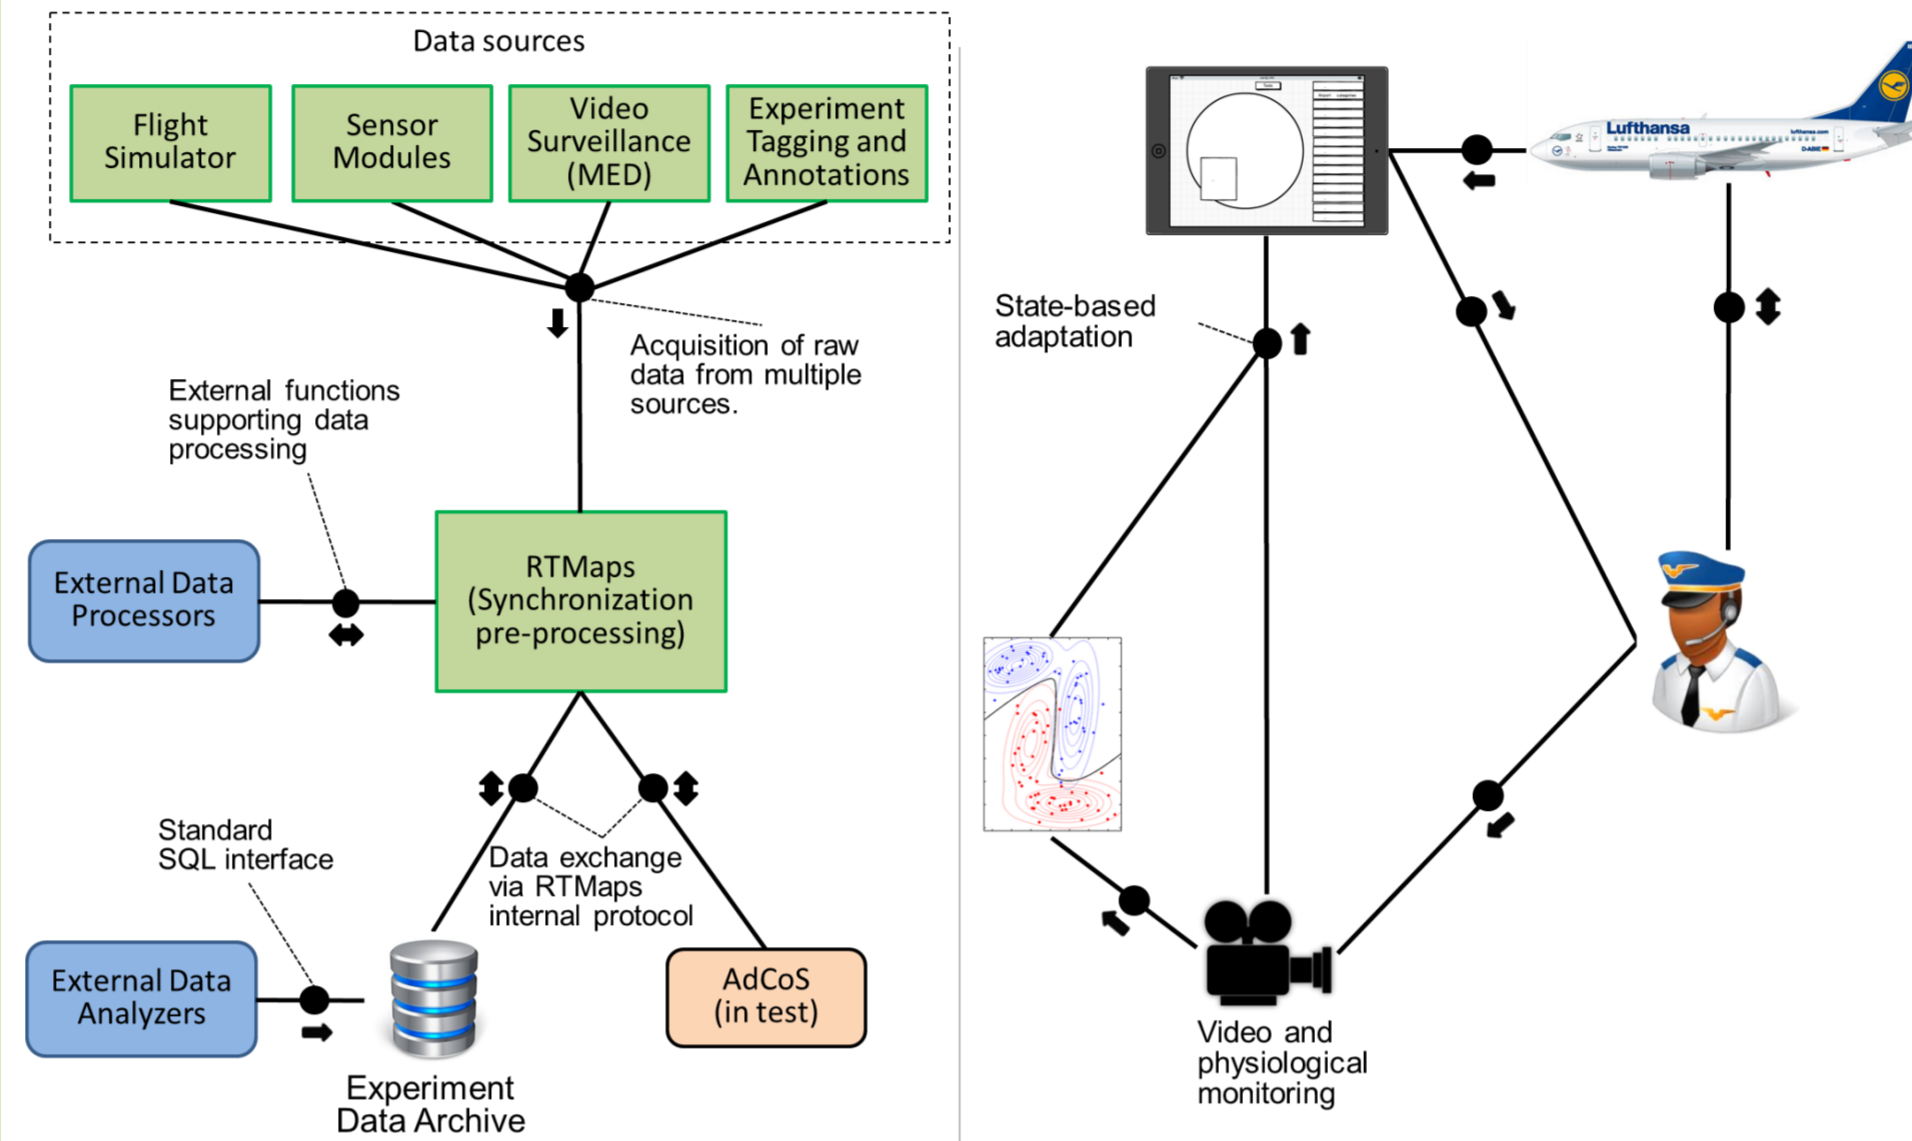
Data sources

Flight Simulator

Sensor Modules

Video Surveillance (MED)

Experiment Tagging and Annotations

Acquisition of raw data from multiple sources.

External functions supporting data processing

External Data Processors

RTMaps (Synchronization pre-processing)

Standard SQL interface

Data exchange via RTMaps internal protocol

External Data Analyzers

Experiment Data Archive

AdCoS (in test)

State-based adaptation

Lufthansa

Video and physiological monitoring